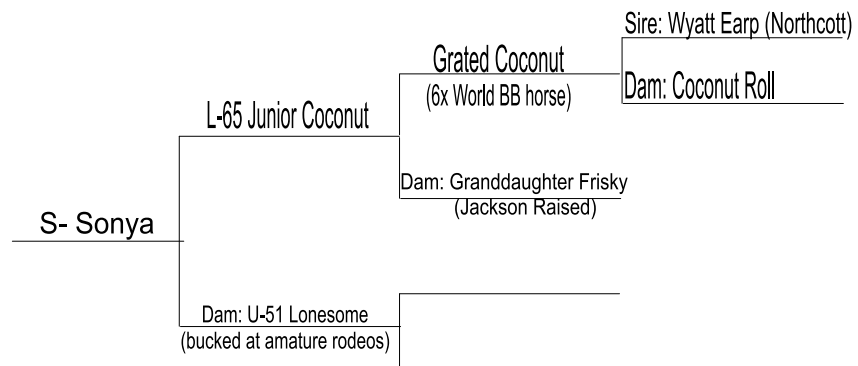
S- Sonya

L-65 Junior Coconut

Dam: U-51 Lonesome
(bucked at amature rodeos)

Grated Coconut
(6x World BB horse)

Dam: Granddaughter Frisky
(Jackson Raised)

Sire: Wyatt Earp (Northcott)

Dam: Coconut Roll